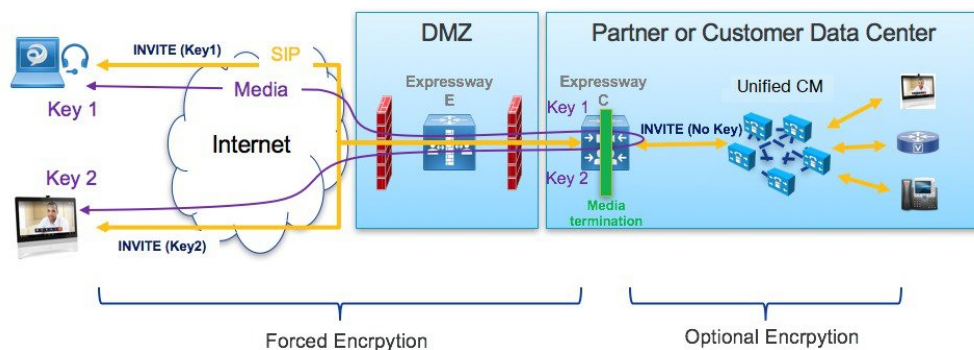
INVITE (Key1)
SIP
Media
Key 1
Internet
Key 2
INVITE (Key2)
DMZ
Expressway
E
Partner or Customer Data Center
Expressway
C
Key 1
Key 2
INVITE (No Key)
Unified CM
Media termination
Forced Encrpytion
Optional Encrpytion